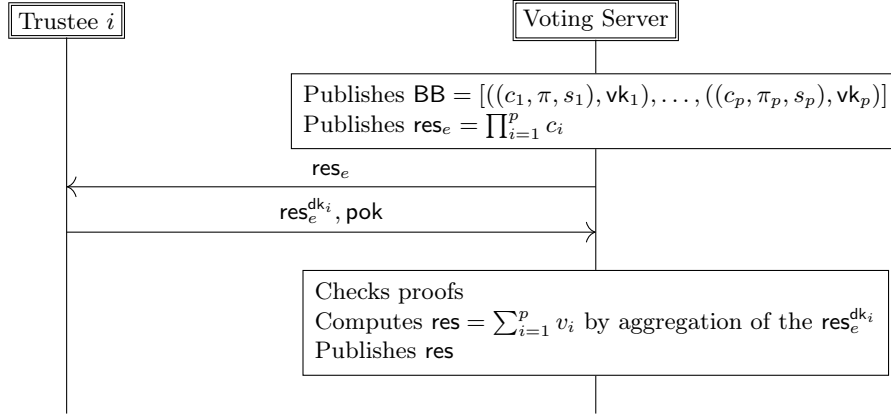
Trustee $i$

Voting Server

Publishes $\mathsf{BB} = [((c_1, \pi, s_1), \mathsf{vk}_1), \ldots, ((c_p, \pi_p, s_p), \mathsf{vk}_p)]$
Publishes $\mathsf{res}_e = \prod_{i=1}^{p} c_i$

$\mathsf{res}_e$

$\mathsf{res}_e^{\mathsf{dk}_i}, \mathsf{pok}$

Checks proofs
Computes $\mathsf{res} = \sum_{i=1}^{p} v_i$ by aggregation of the $\mathsf{res}_e^{\mathsf{dk}_i}$
Publishes $\mathsf{res}$